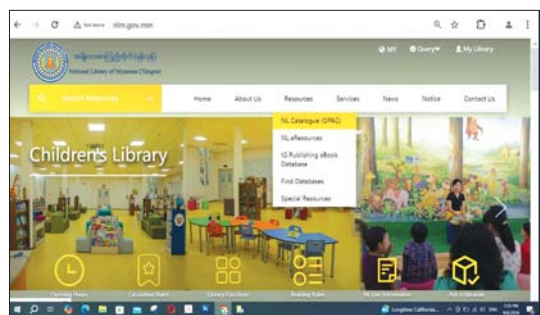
Not secure nlm.gov.mm

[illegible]
National Library of Myanmar (Yangon)

MY Query My Library

Search Resources

Home About Us Resources Services News Notice Contact Us

NL Catalogue (OPAC)
NL eResources
IG Publishing eBook Database
Find Databases
Special Resources

Children's Library

Opening Hours Circulation Rules Library Functions Reading Rules NL User Information Ask a Librarian

Longtime California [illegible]